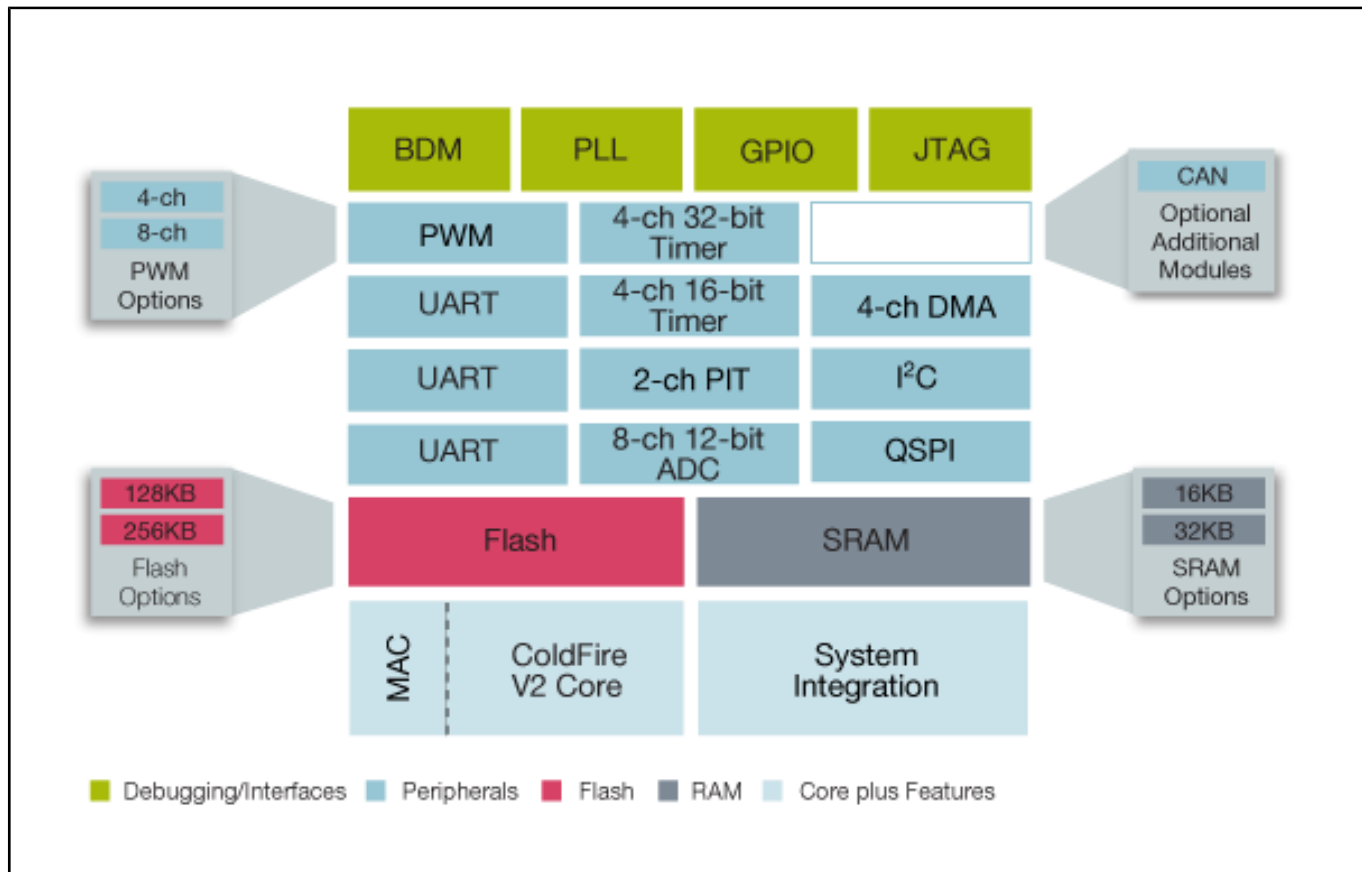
BDM
PLL
GPIO
JTAG

4-ch
8-ch
PWM Options

PWM
4-ch 32-bit Timer

CAN
Optional Additional Modules

UART
4-ch 16-bit Timer
4-ch DMA

UART
2-ch PIT
$I^2C$

UART
8-ch 12-bit ADC
QSPI

128KB
256KB
Flash Options

Flash
SRAM

16KB
32KB
SRAM Options

MAC
ColdFire V2 Core
System Integration

Debugging/Interfaces
Peripherals
Flash
RAM
Core plus Features